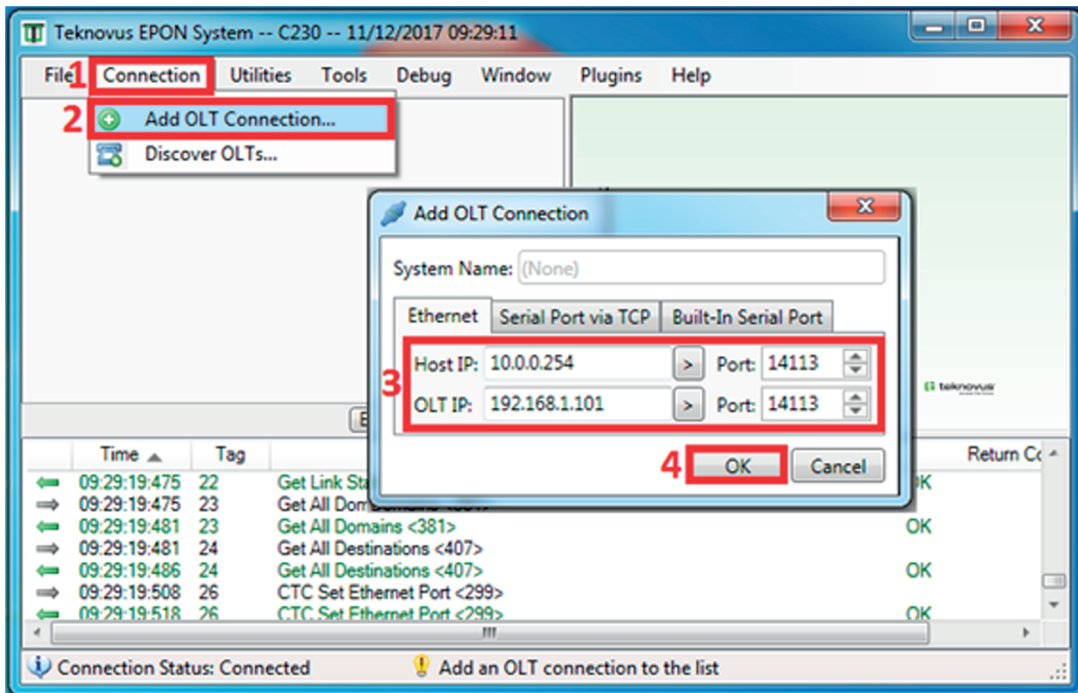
Teknovus EPON System -- C230 -- 11/12/2017 09:29:11

File 1 Connection Utilities Tools Debug Window Plugins Help

2 Add OLT Connection...

Discover OLTs...

Add OLT Connection

System Name: (None)

Ethernet | Serial Port via TCP | Built-In Serial Port

Host IP: 10.0.0.254 > Port: 14113

3

OLT IP: 192.168.1.101 > Port: 14113

4 OK Cancel

teknovus

| Time | Tag | | Return Co |
|---|---|---|---|
| 09:29:19:475 | 22 | Get Link Sta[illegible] | OK |
| 09:29:19:475 | 23 | Get All Dom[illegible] | |
| 09:29:19:481 | 23 | Get All Domains <381> | OK |
| 09:29:19:481 | 24 | Get All Destinations <407> | |
| 09:29:19:486 | 24 | Get All Destinations <407> | OK |
| 09:29:19:508 | 26 | CTC Set Ethernet Port <299> | |
| 09:29:19:518 | 26 | CTC Set Ethernet Port <299> | OK |

Connection Status: Connected

Add an OLT connection to the list